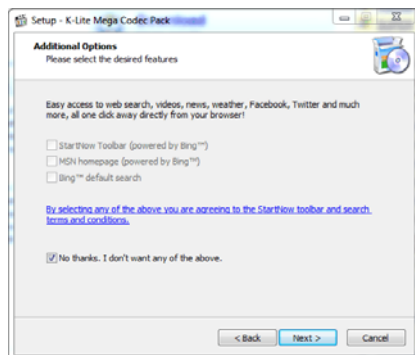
Setup - K-Lite Mega Codec Pack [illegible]

Additional Options
Please select the desired features

Easy access to web search, videos, news, weather, Facebook, Twitter and much more, all one click away directly from your browser!

StartNow Toolbar (powered by Bing™)

MSN homepage (powered by Bing™)

Bing™ default search

By selecting any of the above you are agreeing to the StartNow toolbar and search terms and conditions.

No thanks. I don't want any of the above.

< Back

Next >

Cancel